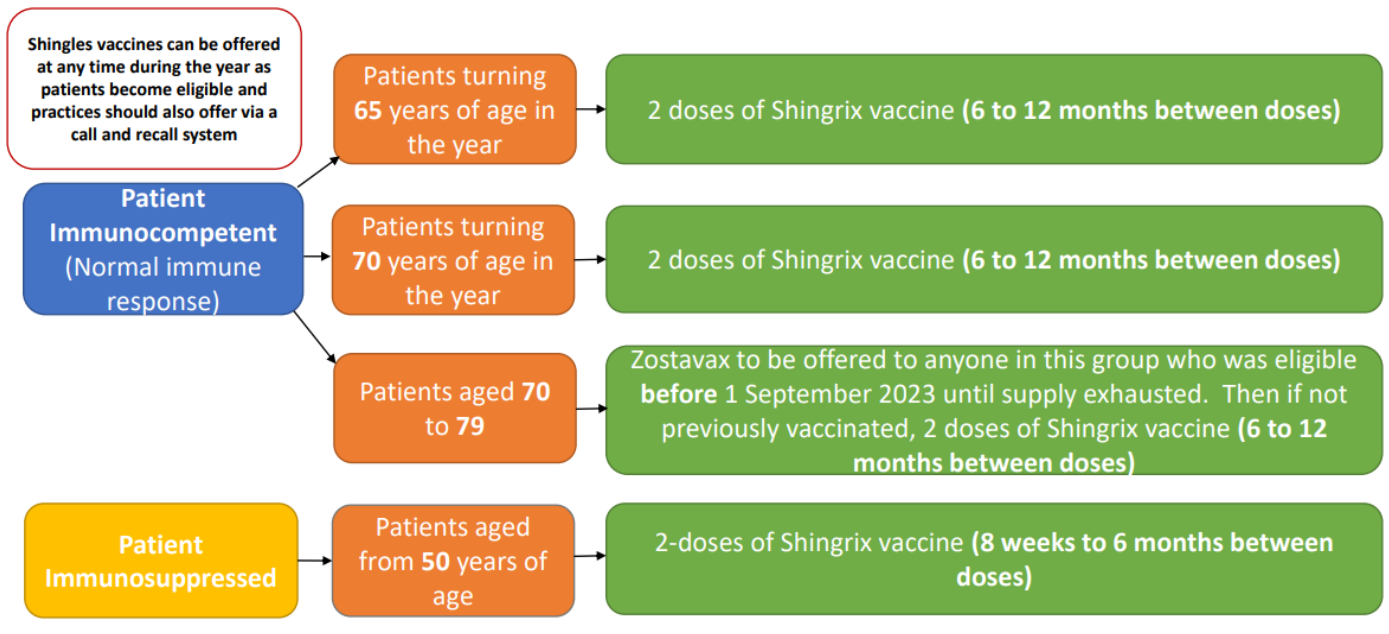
Shingles vaccines can be offered at any time during the year as patients become eligible and practices should also offer via a call and recall system

Patient Immunocompetent (Normal immune response)

Patients turning 65 years of age in the year

2 doses of Shingrix vaccine (6 to 12 months between doses)

Patients turning 70 years of age in the year

2 doses of Shingrix vaccine (6 to 12 months between doses)

Patients aged 70 to 79

Zostavax to be offered to anyone in this group who was eligible before 1 September 2023 until supply exhausted. Then if not previously vaccinated, 2 doses of Shingrix vaccine (6 to 12 months between doses)

Patient Immunosuppressed

Patients aged from 50 years of age

2-doses of Shingrix vaccine (8 weeks to 6 months between doses)